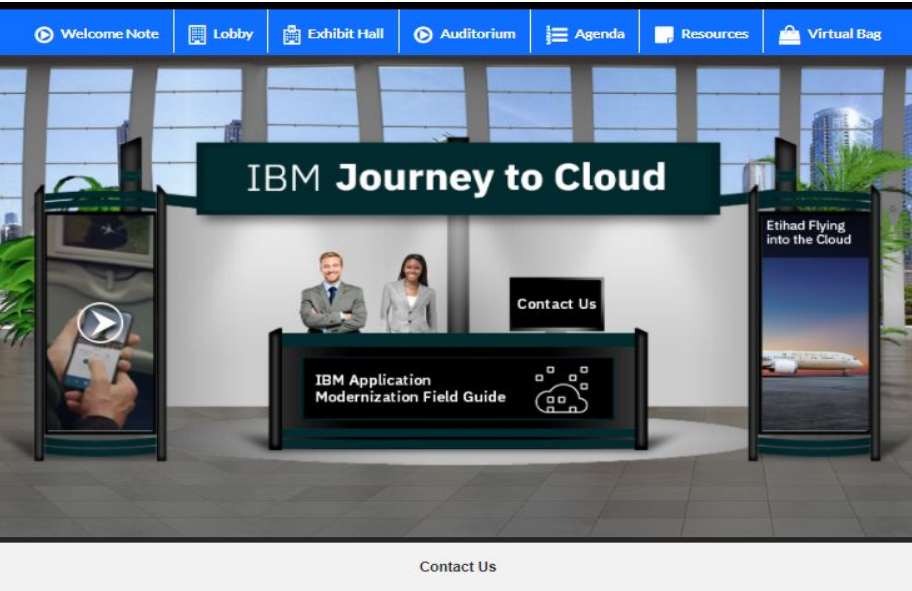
Welcome Note | Lobby | Exhibit Hall | Auditorium | Agenda | Resources | Virtual Bag

IBM Journey to Cloud

Etihad Flying into the Cloud

Contact Us

IBM Application Modernization Field Guide

Contact Us